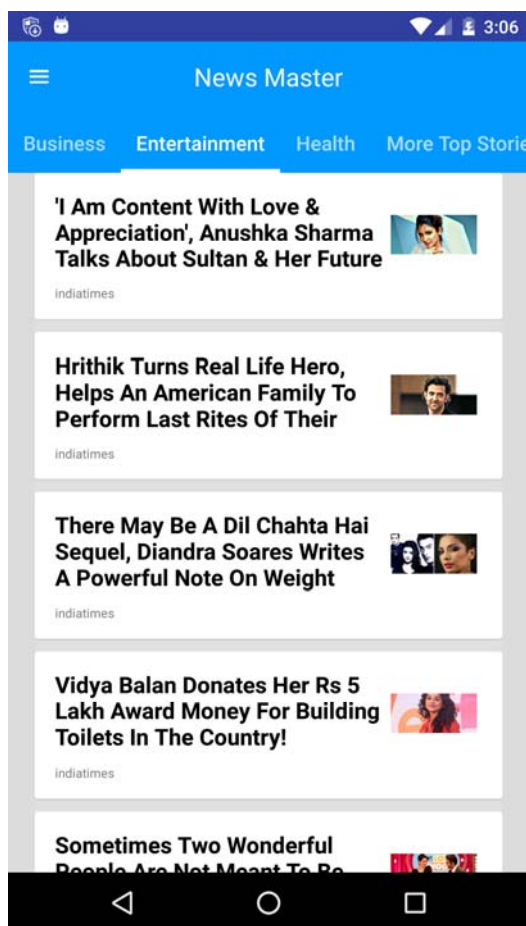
3:06

News Master

Business Entertainment Health More Top Storie

'I Am Content With Love & Appreciation', Anushka Sharma Talks About Sultan & Her Future

indiatimes

Hrithik Turns Real Life Hero, Helps An American Family To Perform Last Rites Of Their

indiatimes

There May Be A Dil Chahta Hai Sequel, Diandra Soares Writes A Powerful Note On Weight

indiatimes

Vidya Balan Donates Her Rs 5 Lakh Award Money For Building Toilets In The Country!

indiatimes

Sometimes Two Wonderful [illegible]